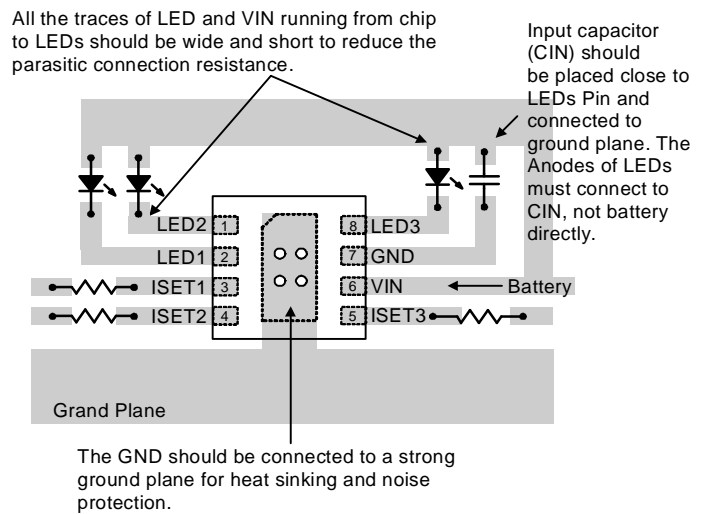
All the traces of LED and VIN running from chip to LEDs should be wide and short to reduce the parasitic connection resistance.

Input capacitor (CIN) should be placed close to LEDs Pin and connected to ground plane. The Anodes of LEDs must connect to CIN, not battery directly.

LED2 1
LED1 2
ISET1 3
ISET2 4
8 LED3
7 GND
6 VIN
5 ISET3

Battery

Grand Plane

The GND should be connected to a strong ground plane for heat sinking and noise protection.